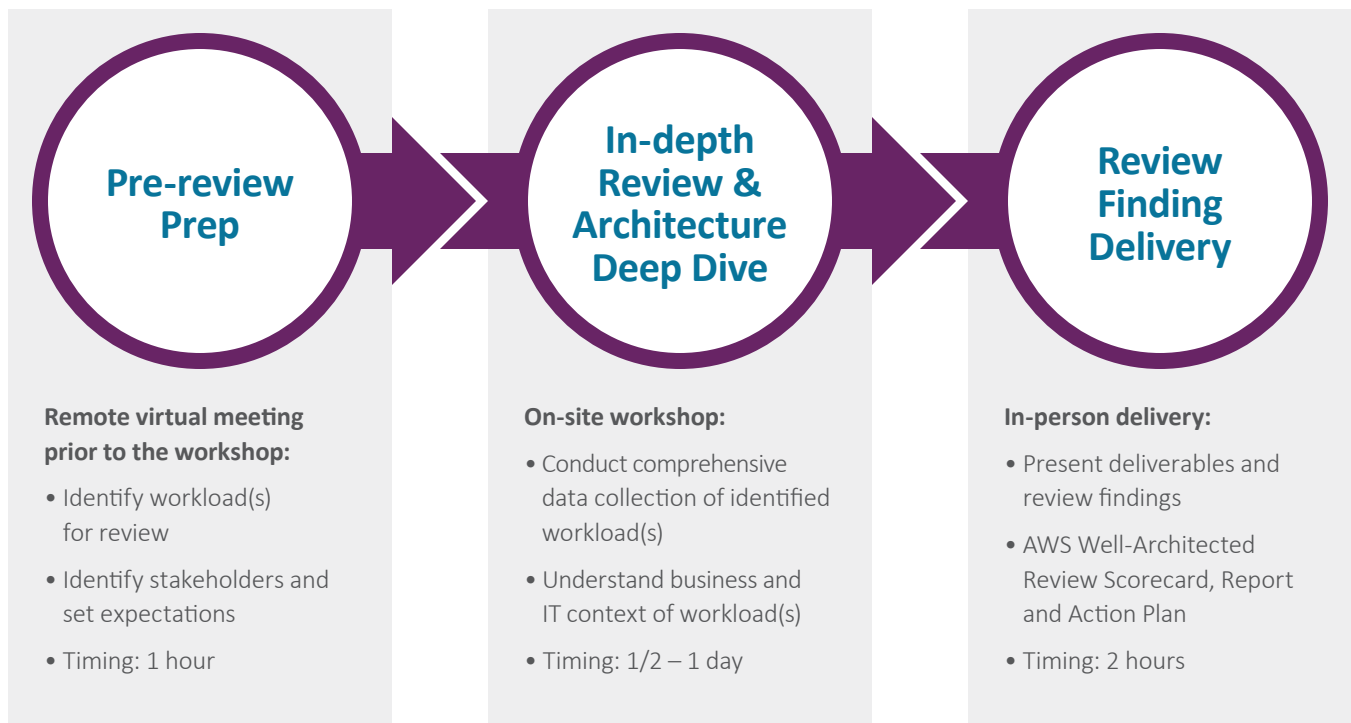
Pre-review Prep

Remote virtual meeting prior to the workshop:

• Identify workload(s) for review
• Identify stakeholders and set expectations
• Timing: 1 hour

In-depth Review & Architecture Deep Dive

On-site workshop:

• Conduct comprehensive data collection of identified workload(s)
• Understand business and IT context of workload(s)
• Timing: 1/2 – 1 day

Review Finding Delivery

In-person delivery:

• Present deliverables and review findings
• AWS Well-Architected Review Scorecard, Report and Action Plan
• Timing: 2 hours